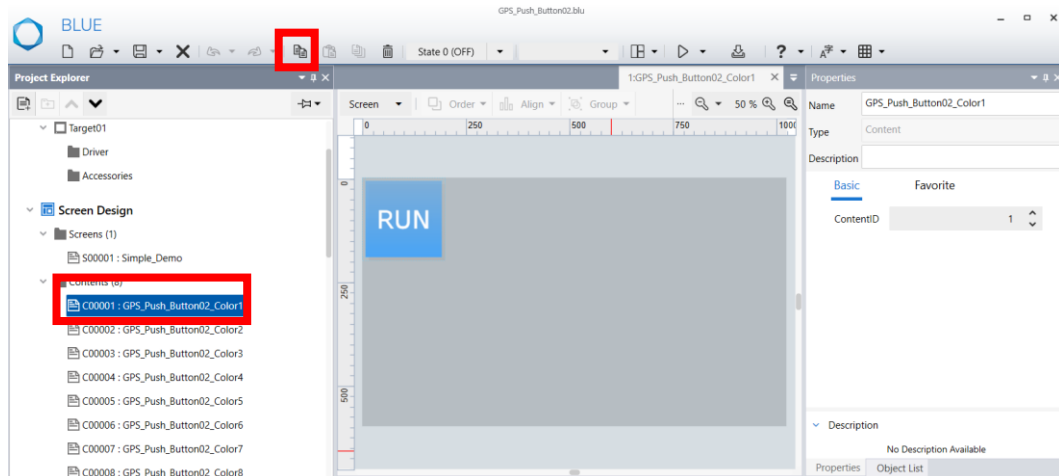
GPS_Push_Button02.blu

BLUE

State 0 (OFF)

Project Explorer

Target01

Driver

Accessories

Screen Design

Screens (1)

S00001 : Simple_Demo

Contents (8)

C00001 : GPS_Push_Button02_Color1

C00002 : GPS_Push_Button02_Color2

C00003 : GPS_Push_Button02_Color3

C00004 : GPS_Push_Button02_Color4

C00005 : GPS_Push_Button02_Color5

C00006 : GPS_Push_Button02_Color6

C00007 : GPS_Push_Button02_Color7

C00008 : GPS_Push_Button02_Color8

1:GPS_Push_Button02_Color1

Screen Order Align Group 50 %

0 250 500 750 1000

0

250

500

RUN

Properties

Name GPS_Push_Button02_Color1

Type Content

Description

Basic Favorite

ContentID 1

Description

No Description Available

Properties Object List